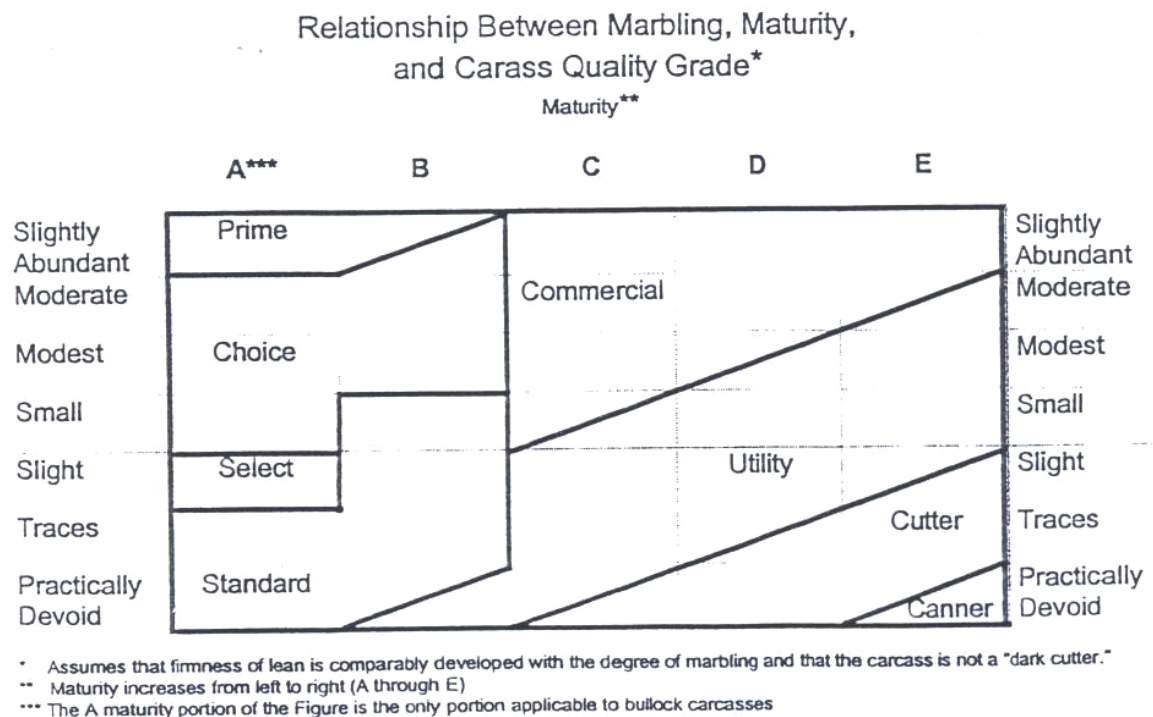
Relationship Between Marbling, Maturity, and Carass Quality Grade*

Maturity**

A*** B C D E

Slightly Abundant
Moderate
Modest
Small
Slight
Traces
Practically Devoid

Prime
Choice
Select
Standard
Commercial
Utility
Cutter
Canner

Slightly Abundant
Moderate
Modest
Small
Slight
Traces
Practically Devoid

* Assumes that firmness of lean is comparably developed with the degree of marbling and that the carcass is not a "dark cutter."
** Maturity increases from left to right (A through E)
*** The A maturity portion of the Figure is the only portion applicable to bullock carcasses